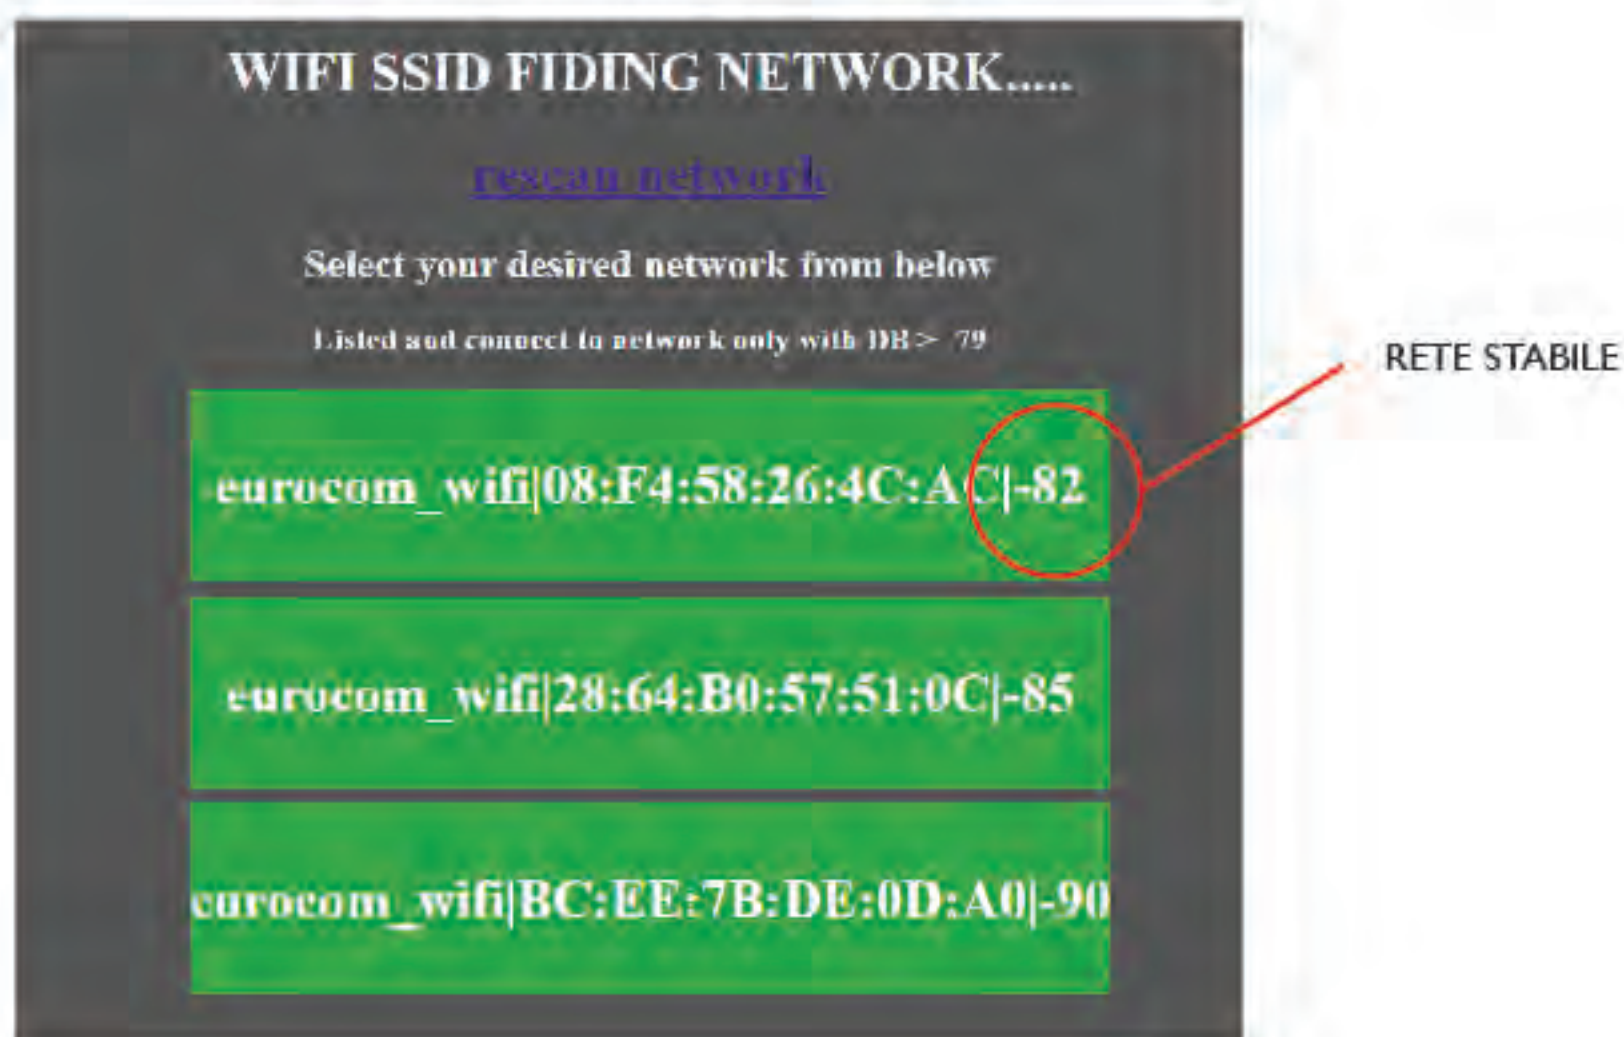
WIFI SSID FIDING NETWORK.....

rescan network

Select your desired network from below

Listed and connect to network only with DB > -79

eurocom_wifi|08:F4:58:26:4C:AC|-82

eurocom_wifi|28:64:B0:57:51:0C|-85

eurocom_wifi|BC:EE:7B:DE:0D:A0|-90

RETE STABILE